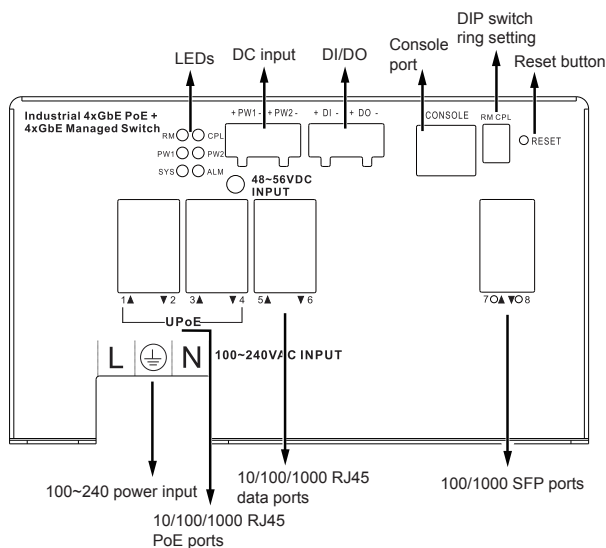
DIP switch ring setting

LEDs

DC input

DI/DO

Console port

Reset button

Industrial 4xGbE PoE + 4xGbE Managed Switch

RM CPL
PW1 PW2
SYS ALM

+ PW1 - + PW2 -

+ DI - + DO -

CONSOLE

RM CPL

RESET

48~56VDC INPUT

1▲ ▼2 3▲ ▼4 5▲ ▼6

7○▲▼○8

UPoE

L N

100~240VAC INPUT

100~240 power input

10/100/1000 RJ45 data ports

100/1000 SFP ports

10/100/1000 RJ45 PoE ports